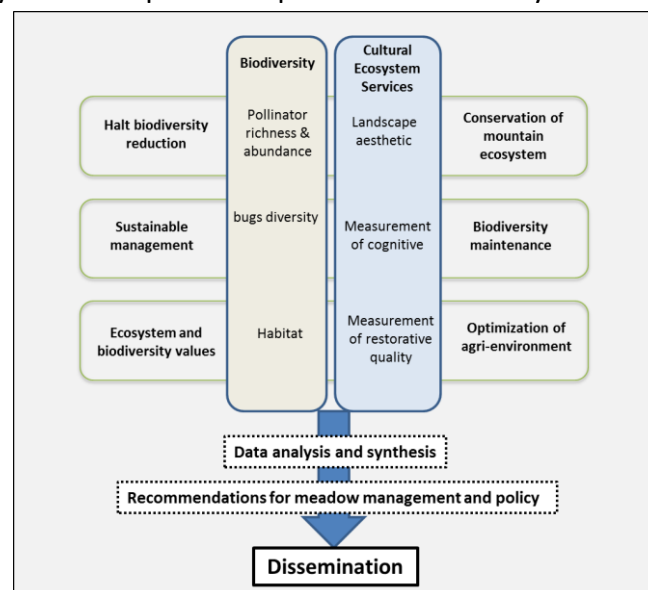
Halt biodiversity reduction

Biodiversity

Pollinator richness & abundance

Cultural Ecosystem Services

Landscape aesthetic

Conservation of mountain ecosystem

Sustainable management

bugs diversity

Measurement of cognitive

Biodiversity maintenance

Ecosystem and biodiversity values

Habitat

Measurement of restorative quality

Optimization of agri-environment

Data analysis and synthesis

Recommendations for meadow management and policy

Dissemination